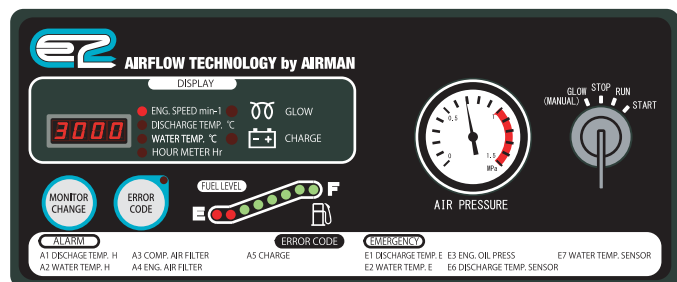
e2 AIRFLOW TECHNOLOGY by AIRMAN

DISPLAY

3000

ENG. SPEED min-1
DISCHARGE TEMP. ℃
WATER TEMP. ℃
HOUR METER Hr

GLOW
CHARGE

0
0.5
1
1.5
MPa

AIR PRESSURE

GLOW (MANUAL.)
STOP
RUN
START

MONITOR CHANGE

ERROR CODE

FUEL LEVEL
E
F

ALARM
A1 DISCHAGE TEMP. H
A2 WATER TEMP. H
A3 COMP. AIR FILTER
A4 ENG. AIR FILTER
ERROR CODE
A5 CHARGE
EMERGENCY
E1 DISCHARGE TEMP. E
E2 WATER TEMP. E
E3 ENG. OIL PRESS
E6 DISCHARGE TEMP. SENSOR
E7 WATER TEMP. SENSOR